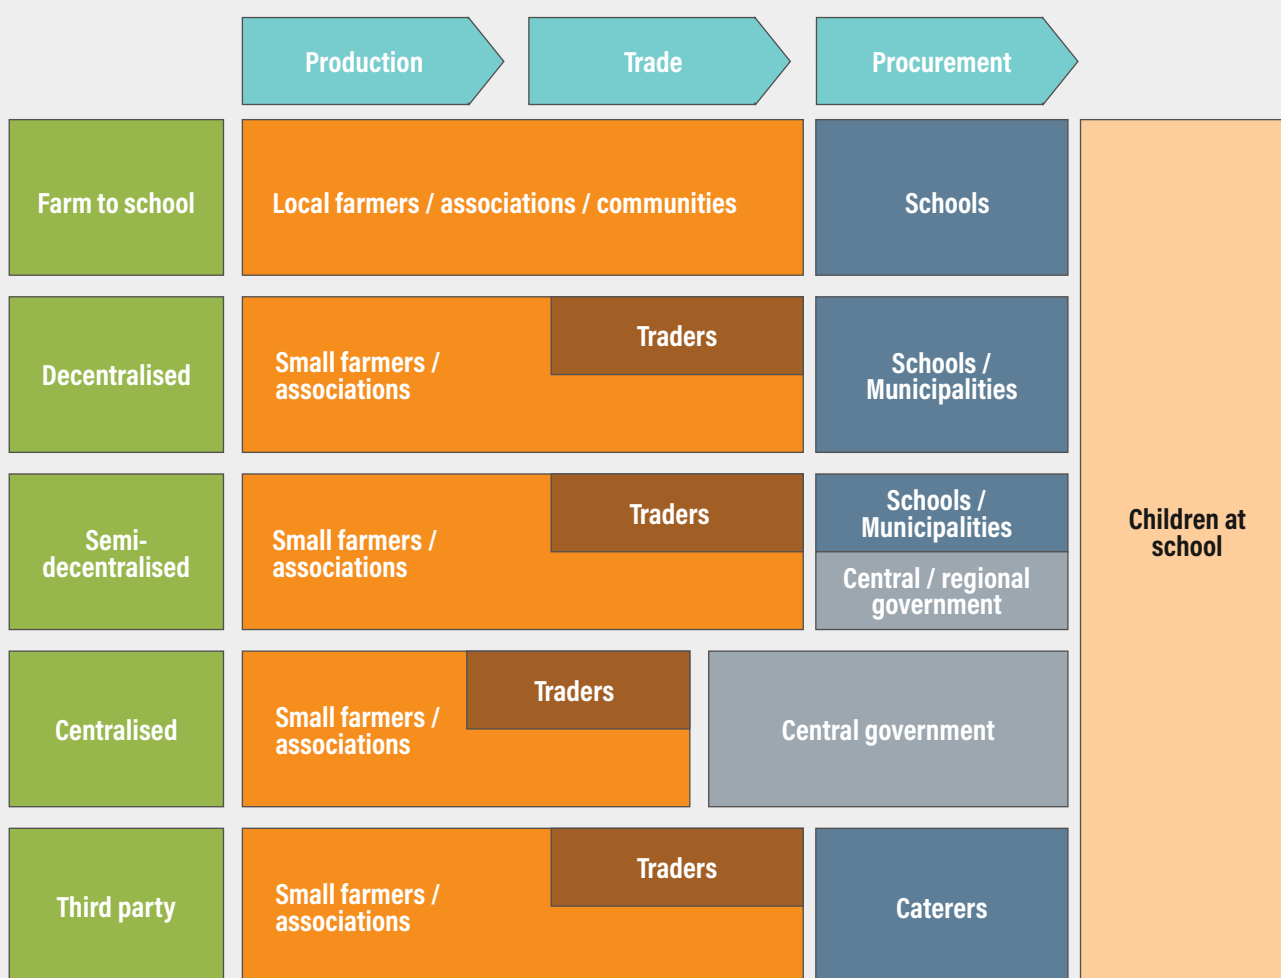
Production
Trade
Procurement

Farm to school
Local farmers / associations / communities
Schools

Decentralised
Small farmers / associations
Traders
Schools / Municipalities

Semi-decentralised
Small farmers / associations
Traders
Schools / Municipalities
Central / regional government

Centralised
Small farmers / associations
Traders
Central government

Third party
Small farmers / associations
Traders
Caterers

Children at school